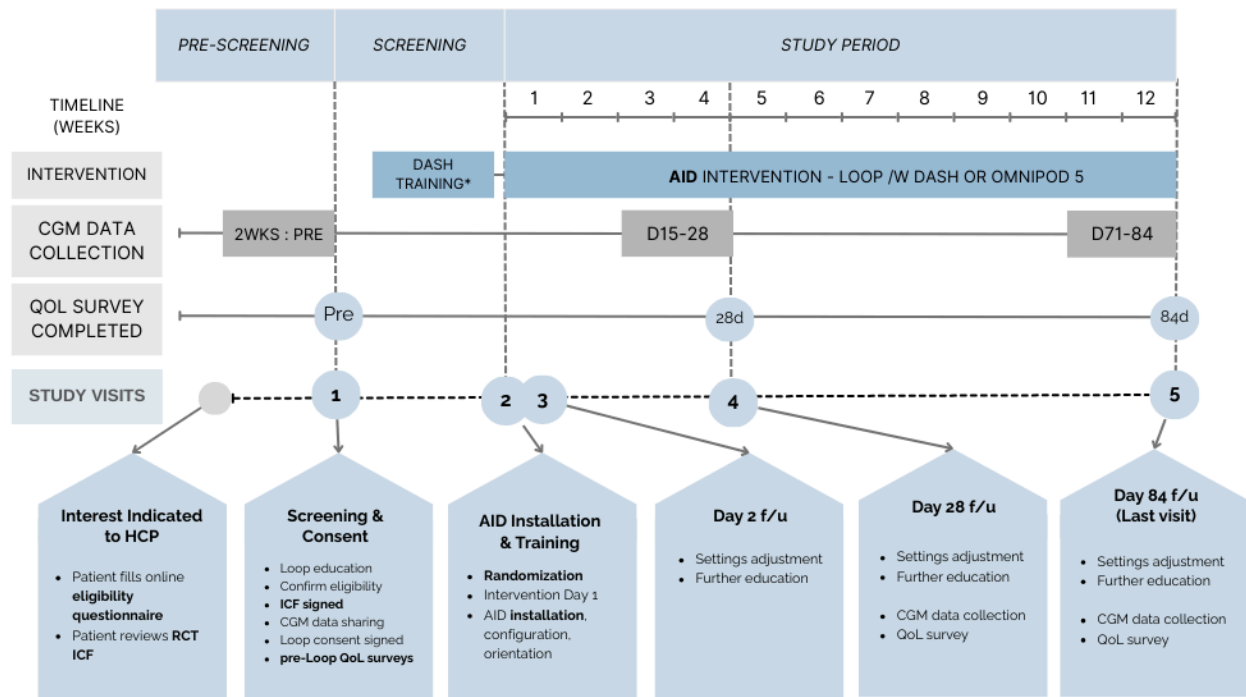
PRE-SCREENING

SCREENING

STUDY PERIOD

TIMELINE (WEEKS)

1 2 3 4 5 6 7 8 9 10 11 12

INTERVENTION

DASH TRAINING*

AID INTERVENTION - LOOP /W DASH OR OMNIPOD 5

CGM DATA COLLECTION

2WKS : PRE

D15-28

D71-84

QOL SURVEY COMPLETED

Pre

28d

84d

STUDY VISITS

1

2

3

4

5

Interest Indicated to HCP

- Patient fills online eligibility questionnaire
- Patient reviews RCT ICF

Screening & Consent

- Loop education
- Confirm eligibility
- ICF signed
- CGM data sharing
- Loop consent signed
- pre-Loop QoL surveys

AID Installation & Training

- Randomization
- Intervention Day 1
- AID installation, configuration, orientation

Day 2 f/u

- Settings adjustment
- Further education

Day 28 f/u

- Settings adjustment
- Further education
- CGM data collection
- QoL survey

Day 84 f/u (Last visit)

- Settings adjustment
- Further education
- CGM data collection
- QoL survey